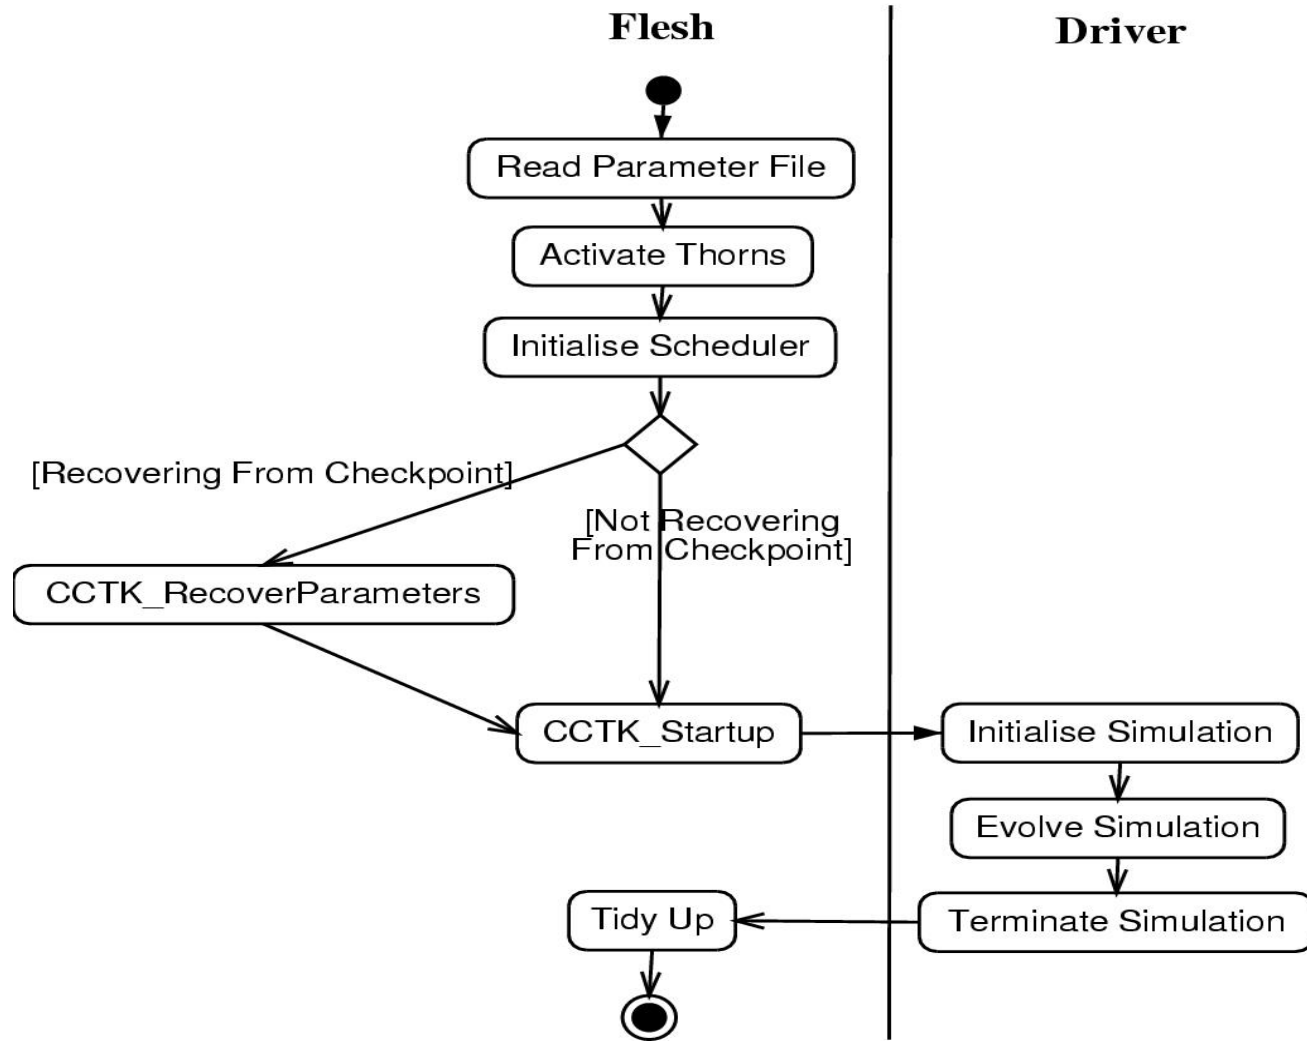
Flesh

Driver

Read Parameter File

Activate Thorns

Initialise Scheduler

[Recovering From Checkpoint]

[Not Recovering From Checkpoint]

CCTK_RecoverParameters

CCTK_Startup

Initialise Simulation

Evolve Simulation

Terminate Simulation

Tidy Up